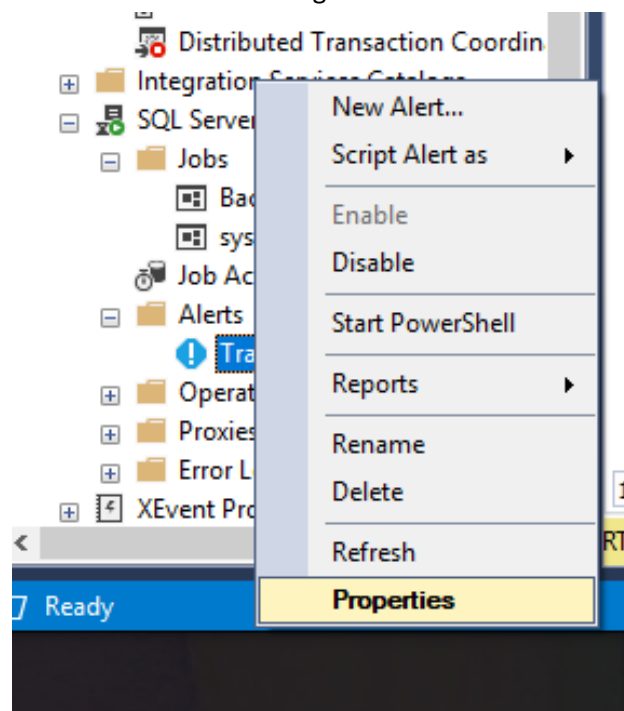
Distributed Transaction Coordin
Integration Services Catalogs
SQL Server
Jobs
Bac
sys
Job Ac
Alerts
Tra
Operat
Proxies
Error L
XEvent Pro

New Alert...
Script Alert as
Enable
Disable
Start PowerShell
Reports
Rename
Delete
Refresh
Properties

Ready